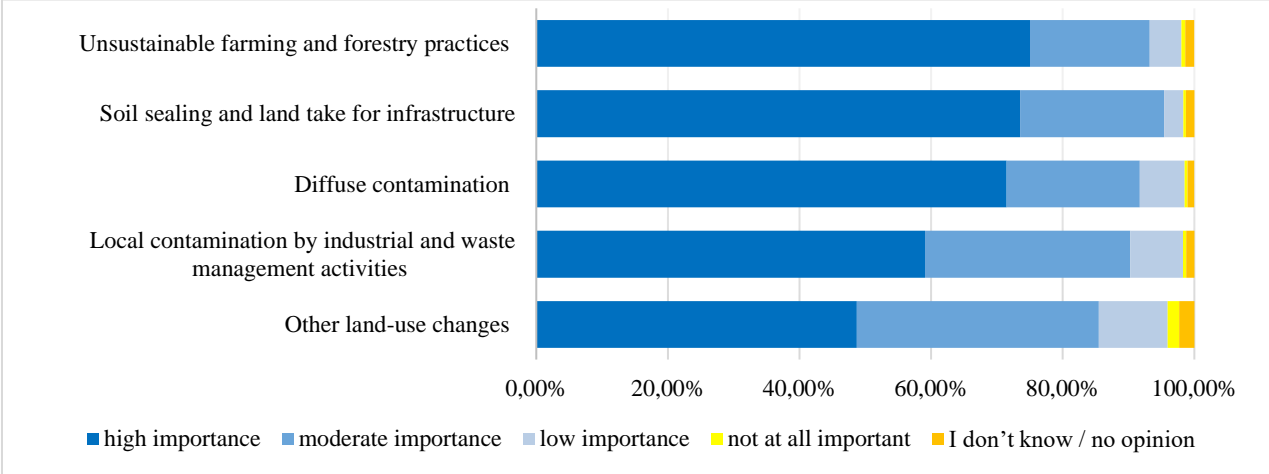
Unsustainable farming and forestry practices

Soil sealing and land take for infrastructure

Diffuse contamination

Local contamination by industrial and waste management activities

Other land-use changes

0,00%
20,00%
40,00%
60,00%
80,00%
100,00%

high importance
moderate importance
low importance
not at all important
I don’t know / no opinion